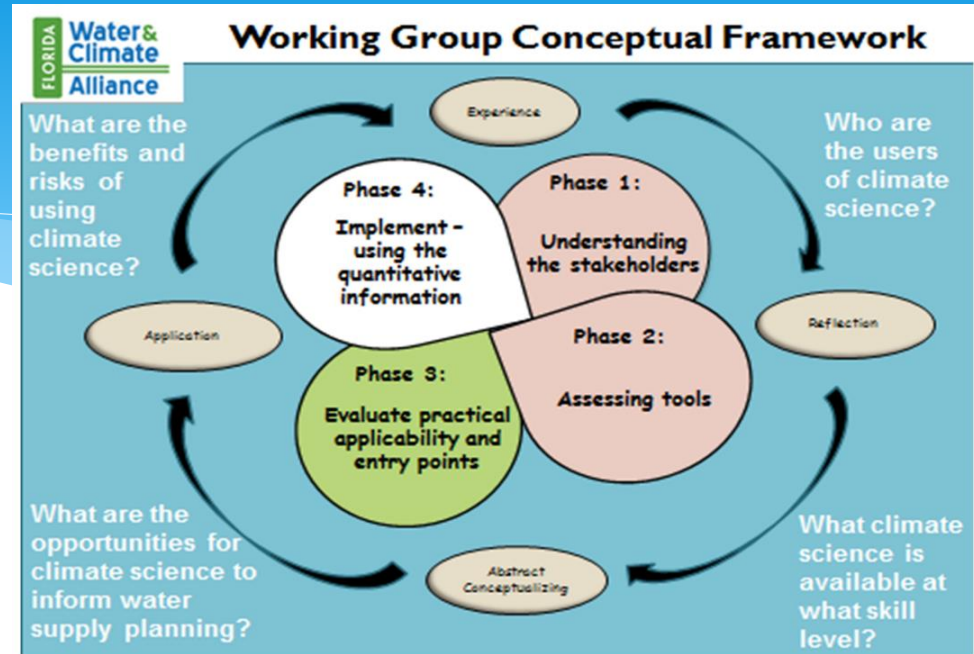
FLORIDA Water & Climate Alliance

Working Group Conceptual Framework

Experience

What are the benefits and risks of using climate science?

Who are the users of climate science?

Phase 4:
Implement - using the quantitative information

Phase 1:
Understanding the stakeholders

Application

Reflection

Phase 2:
Assessing tools

Phase 3:
Evaluate practical applicability and entry points

What are the opportunities for climate science to inform water supply planning?

Abstract Conceptualizing

What climate science is available at what skill level?